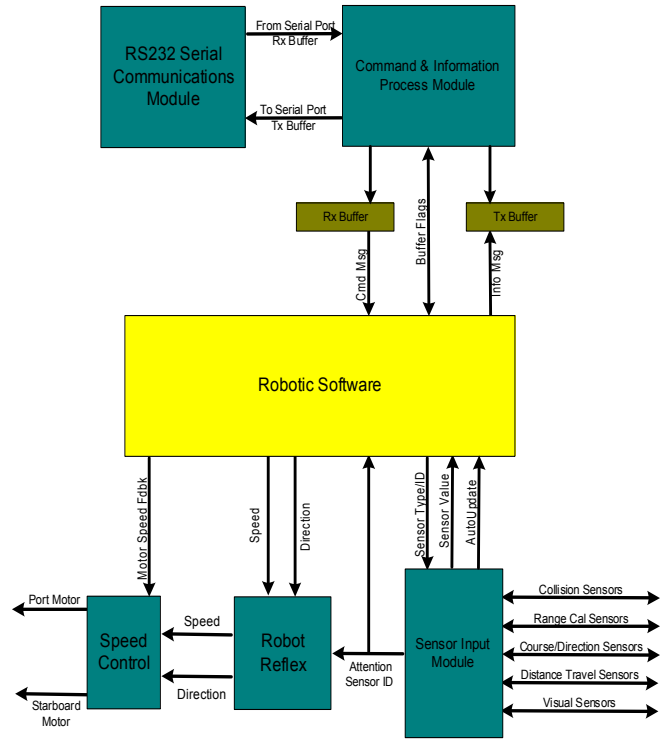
RS232 Serial Communications Module

From Serial Port Rx Buffer

To Serial Port Tx Buffer

Command & Information Process Module

Rx Buffer

Buffer Flags

Tx Buffer

Cmd Msg

Info Msg

Robotic Software

Motor Speed Fdbk

Speed

Direction

Sensor Type/ID

Sensor Value

AutoUpdate

Port Motor

Speed Control

Starboard Motor

Speed

Direction

Robot Reflex

Attention Sensor ID

Sensor Input Module

Collision Sensors

Range Cal Sensors

Course/Direction Sensors

Distance Travel Sensors

Visual Sensors